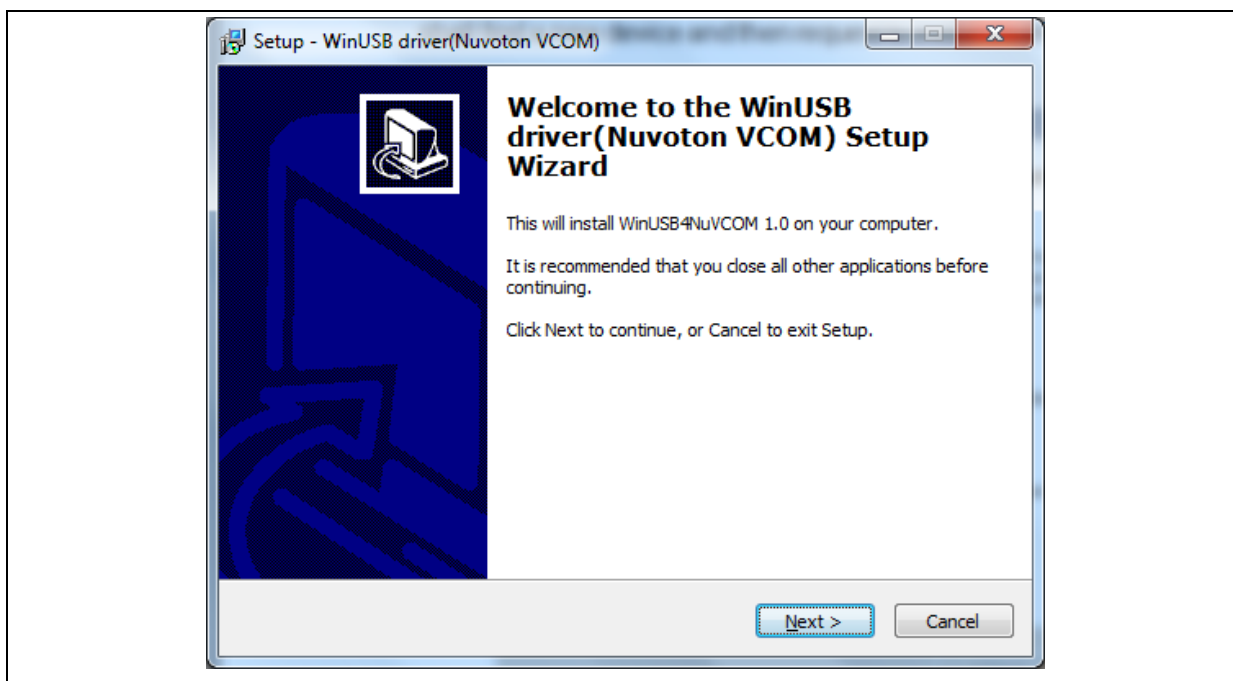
Setup - WinUSB driver(Nuvoton VCOM)

Welcome to the WinUSB driver(Nuvoton VCOM) Setup Wizard

This will install WinUSB4NuVCOM 1.0 on your computer.

It is recommended that you close all other applications before continuing.

Click Next to continue, or Cancel to exit Setup.

Next >

Cancel